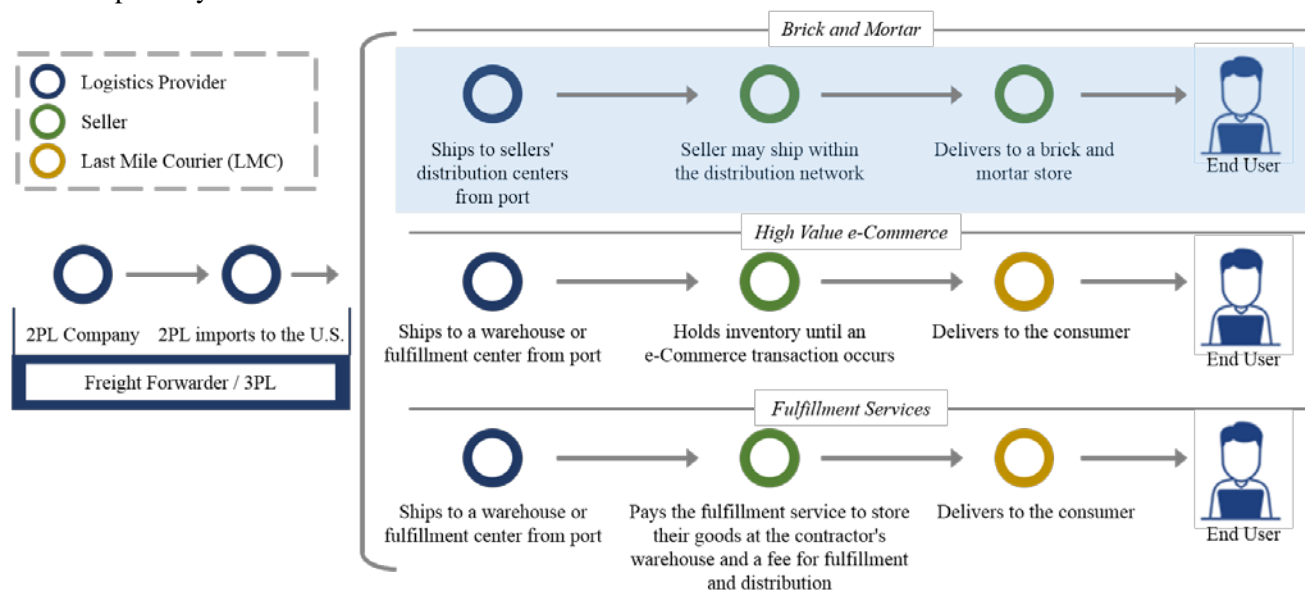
Logistics Provider
Seller
Last Mile Courier (LMC)

2PL Company
2PL imports to the U.S.
Freight Forwarder / 3PL

Brick and Mortar

Ships to sellers' distribution centers from port
Seller may ship within the distribution network
Delivers to a brick and mortar store
End User

High Value e-Commerce

Ships to a warehouse or fulfillment center from port
Holds inventory until an e-Commerce transaction occurs
Delivers to the consumer
End User

Fulfillment Services

Ships to a warehouse or fulfillment center from port
Pays the fulfillment service to store their goods at the contractor's warehouse and a fee for fulfillment and distribution
Delivers to the consumer
End User